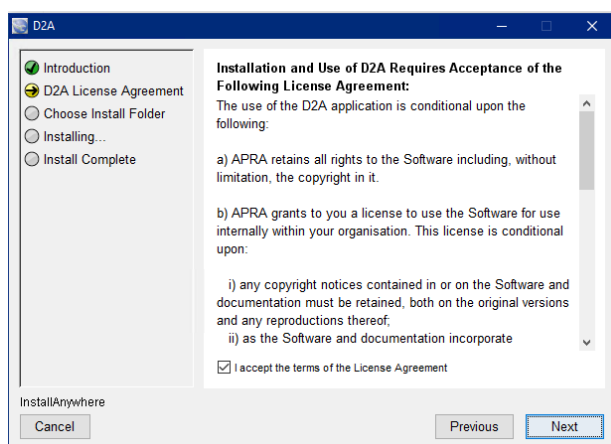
D2A

Introduction
D2A License Agreement
Choose Install Folder
Installing...
Install Complete

Installation and Use of D2A Requires Acceptance of the Following License Agreement:

The use of the D2A application is conditional upon the following:

a) APRA retains all rights to the Software including, without limitation, the copyright in it.

b) APRA grants to you a license to use the Software for use internally within your organisation. This license is conditional upon:

i) any copyright notices contained in or on the Software and documentation must be retained, both on the original versions and any reproductions thereof;
ii) as the Software and documentation incorporate

I accept the terms of the License Agreement

InstallAnywhere

Cancel

Previous

Next